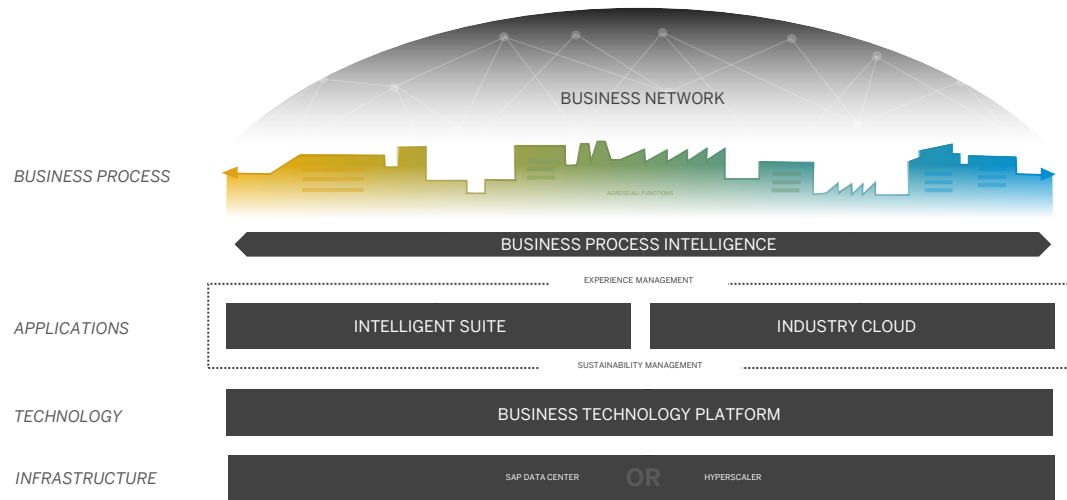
BUSINESS NETWORK

BUSINESS PROCESS

ACROSS ALL FUNCTIONS

BUSINESS PROCESS INTELLIGENCE

EXPERIENCE MANAGEMENT

APPLICATIONS

INTELLIGENT SUITE

INDUSTRY CLOUD

SUSTAINABILITY MANAGEMENT

TECHNOLOGY

BUSINESS TECHNOLOGY PLATFORM

INFRASTRUCTURE

SAP DATA CENTER OR HYPERSCALER